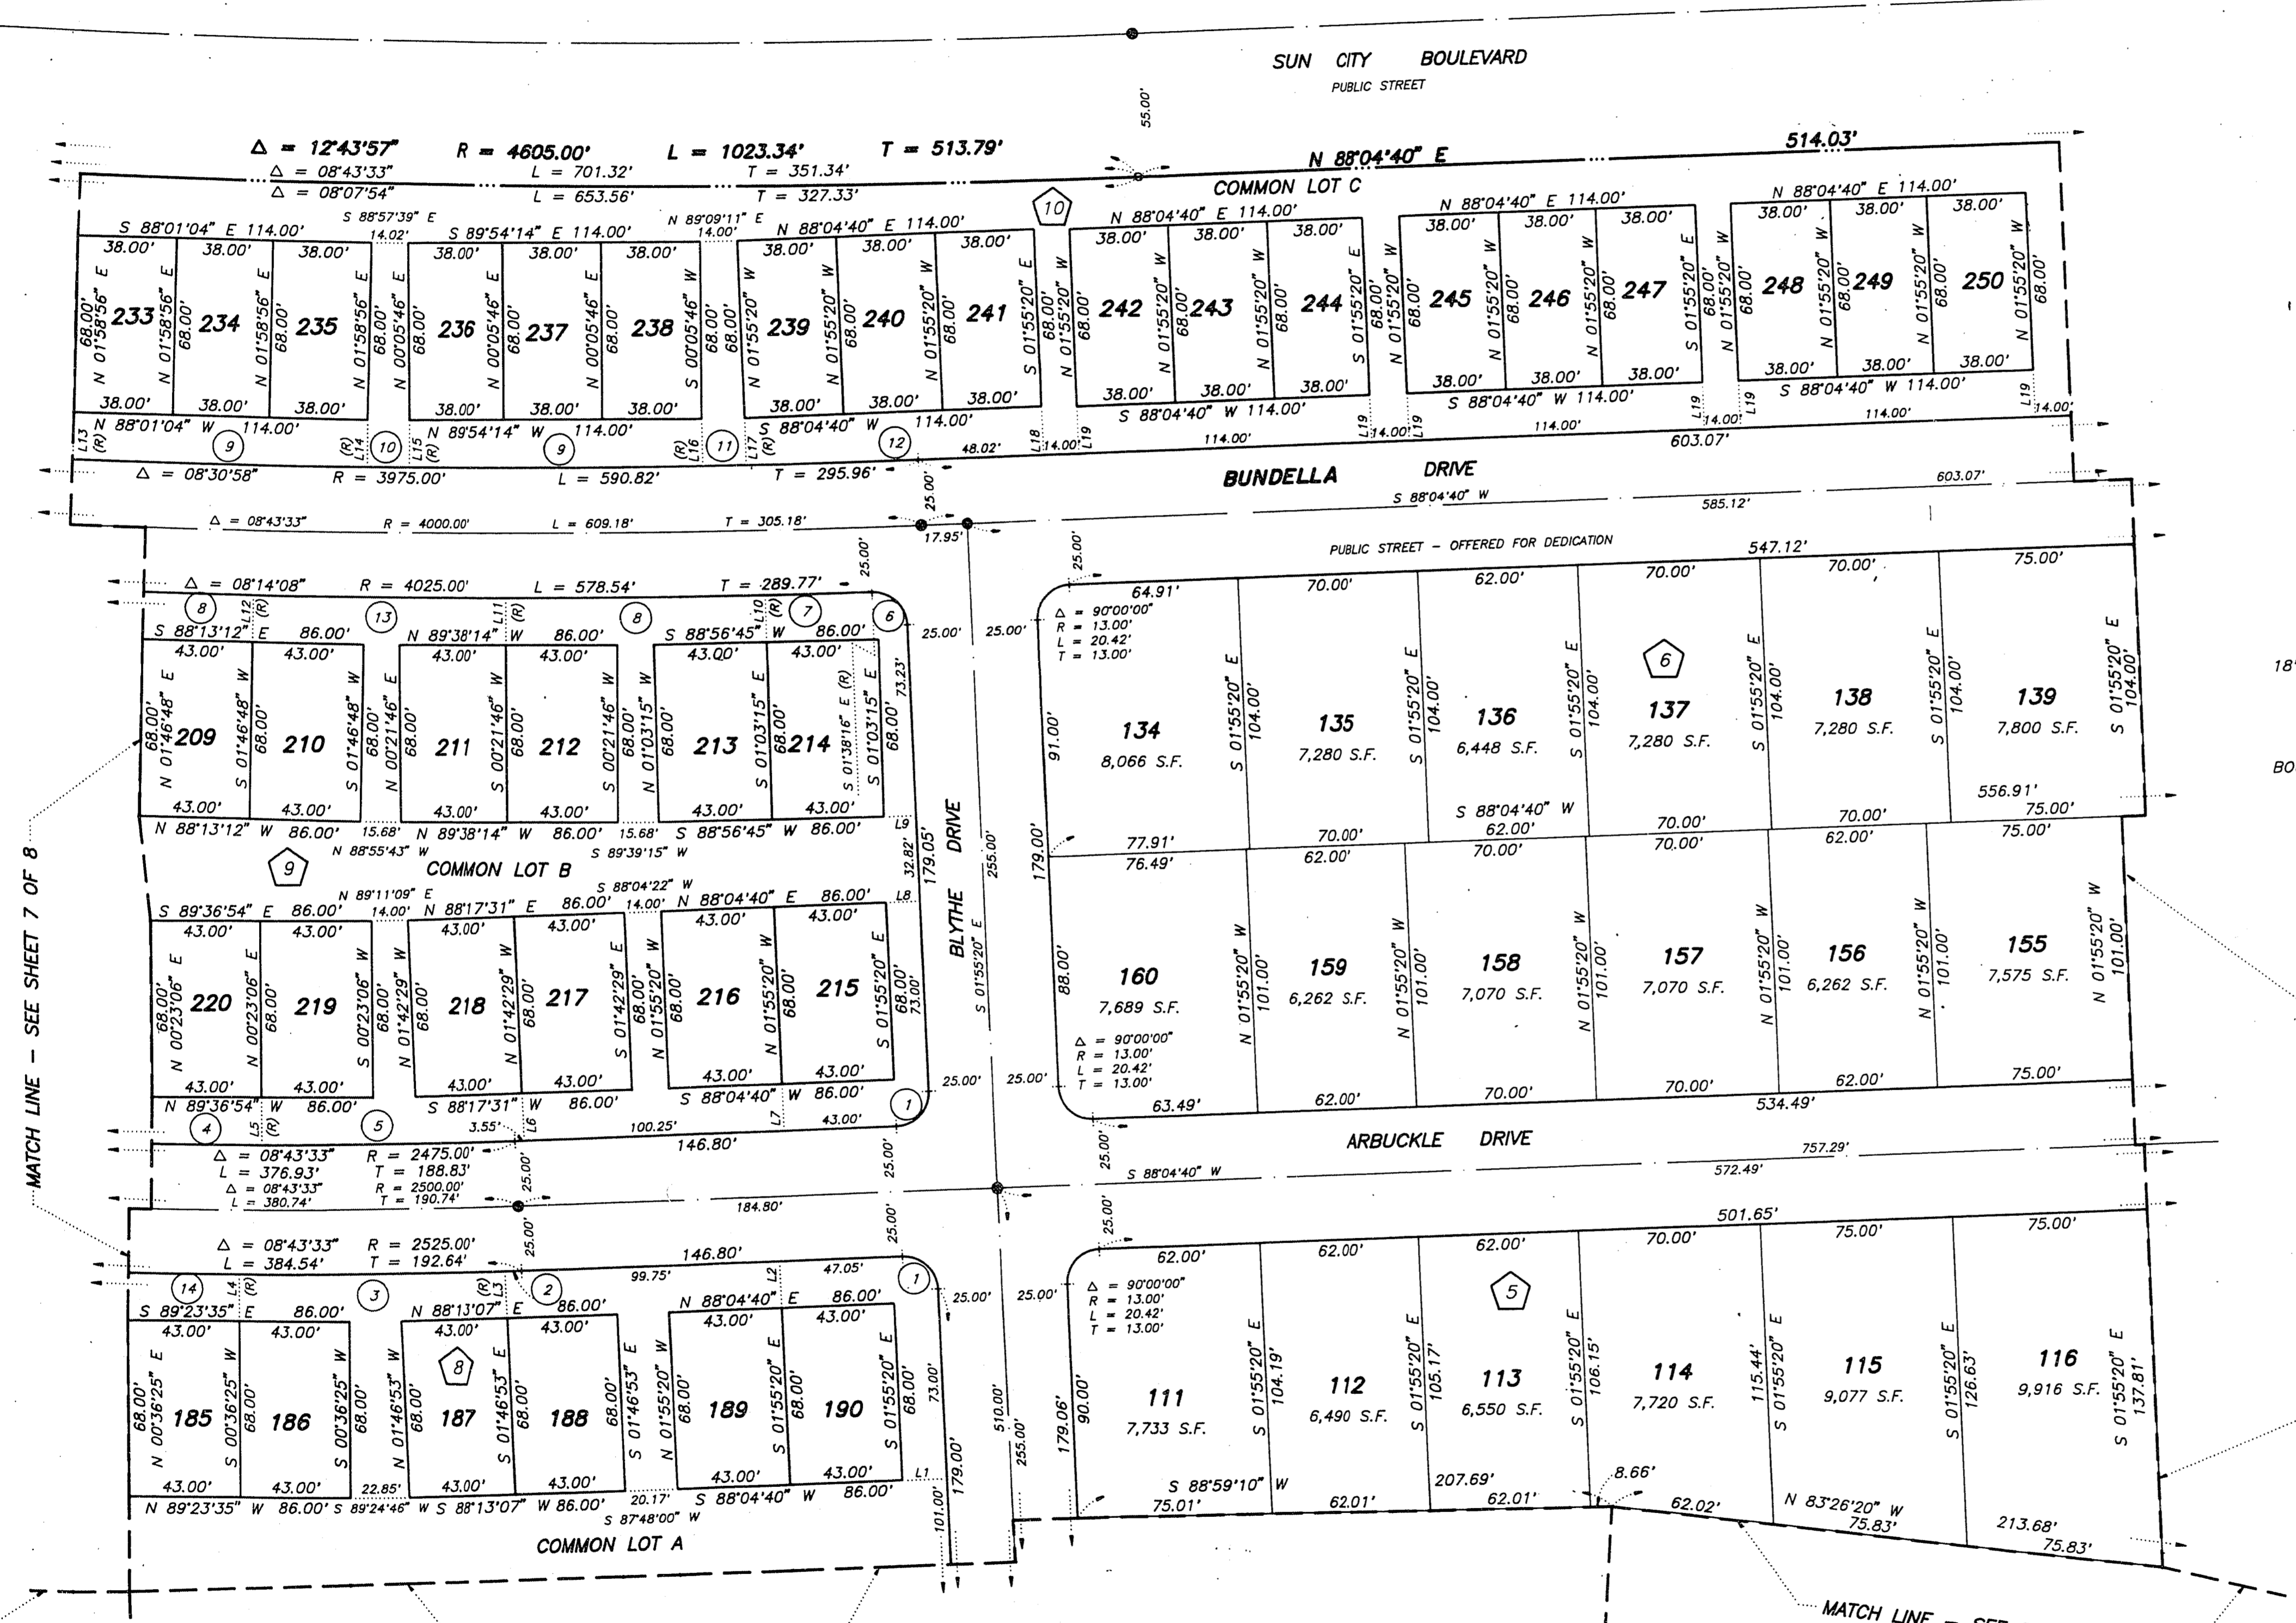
SUN CITY BOULEVARD
PUBLIC STREET

55.00'

$\Delta$ = 12°43'57" R = 4605.00' L = 1023.34' T = 513.79'
$\Delta$ = 08°43'33" L = 701.32' T = 351.34'
$\Delta$ = 08°07'54" L = 653.56' T = 327.33'

N 88°04'40" E 514.03'

COMMON LOT C

10

S 88°01'04" E 114.00' S 88°57'39" E 14.02' S 89°54'14" E 114.00' N 89°09'11" E 14.00' N 88°04'40" E 114.00' N 88°04'40" E 114.00' N 88°04'40" E 114.00' N 88°04'40" E 114.00'

38.00' 38.00' 38.00' 38.00' 38.00' 38.00' 38.00' 38.00' 38.00' 38.00' 38.00' 38.00' 38.00' 38.00' 38.00' 38.00' 38.00' 38.00'

233 234 235 236 237 238 239 240 241 242 243 244 245 246 247 248 249 250

68.00' N 01°58'56" E
N 00°05'46" E
S 00°05'46" W
N 01°55'20" W
S 01°55'20" E
S 01°55'20" W
N 01°55'20" W

N 88°01'04" W 114.00' N 89°54'14" W 114.00' S 88°04'40" W 114.00' S 88°04'40" W 114.00' S 88°04'40" W 114.00' S 88°04'40" W 114.00'

L13 (R) 9 L14 (R) 10 L15 (R) 9 L16 (R) 11 L17 (R) 12 48.02' L18 14.00' L19 114.00' 14.00' 114.00' L19 14.00' 114.00' L19 14.00'

$\Delta$ = 08°30'58" R = 3975.00' L = 590.82' T = 295.96' 603.07'

BUNDELLA DRIVE

603.07'
S 88°04'40" W
585.12'

$\Delta$ = 08°43'33" R = 4000.00' L = 609.18' T = 305.18'

25.00' 17.95'

PUBLIC STREET – OFFERED FOR DEDICATION 547.12'

$\Delta$ = 08°14'08" R = 4025.00' L = 578.54' T = 289.77'

8 L12 (R) 13 L11 (R) 8 L10 (R) 7 6

S 88°13'12" E 86.00' N 89°38'14" W 86.00' S 88°56'45" W 86.00'

43.00' 43.00' 43.00' 43.00' 43.00' 43.00'

209 210 211 212 213 214

68.00' N 01°46'48" E S 01°46'48" W N 00°21'46" E S 00°21'46" W N 01°03'15" E S 01°03'15" E S 01°38'16" E (R) 73.23'

N 88°13'12" W 86.00' 15.68' N 89°38'14" W 86.00' 15.68' S 88°56'45" W 86.00' L9

N 88°55'43" W S 89°39'15" W

9

COMMON LOT B

32.82' 179.05'

BLYTHE DRIVE

255.00'

S 01°55'20" E

25.00' 25.00'

64.91' 70.00' 62.00' 70.00' 70.00' 75.00'

$\Delta$ = 90°00'00"
R = 13.00'
L = 20.42'
T = 13.00'

6

134 8,066 S.F.
135 7,280 S.F.
136 6,448 S.F.
137 7,280 S.F.
138 7,280 S.F.
139 7,800 S.F.

91.00' S 01°55'20" E 104.00'

S 88°04'40" W 62.00'
556.91' 75.00'
77.91' 76.49' 70.00' 62.00' 70.00' 70.00' 70.00' 62.00' 75.00'

179.00'

160 7,689 S.F.
159 6,262 S.F.
158 7,070 S.F.
157 7,070 S.F.
156 6,262 S.F.
155 7,575 S.F.

88.00' N 01°55'20" W 101.00'

$\Delta$ = 90°00'00"
R = 13.00'
L = 20.42'
T = 13.00'

63.49' 62.00' 70.00' 70.00' 62.00' 75.00'
534.49'

N 89°11'09" E S 88°04'22" W

S 89°36'54" E 86.00' 14.00' N 88°17'31" E 86.00' 14.00' N 88°04'40" E 86.00' L8

43.00' 43.00' 43.00' 43.00' 43.00' 43.00'

220 219 218 217 216 215

68.00' N 00°23'06" E S 00°23'06" W N 01°42'29" W S 01°42'29" E N 01°55'20" W S 01°55'20" E 73.00'

N 89°36'54" W 86.00' S 88°17'31" W 86.00' S 88°04'40" W 86.00'

4 L5 (R) 5 3.55' L6 100.25' L7 43.00' 1 25.00' 25.00'

146.80'

$\Delta$ = 08°43'33" R = 2475.00'
L = 376.93' T = 188.83'
$\Delta$ = 08°43'33" R = 2500.00'
L = 380.74' T = 190.74'

ARBUCKLE DRIVE

757.29'
S 88°04'40" W 572.49'
184.80'

501.65'

$\Delta$ = 08°43'33" R = 2525.00'
L = 384.54' T = 192.64'

146.80' 99.75' 47.05'

14 L4 (R) 3 L3 (R) 2 L2 1 25.00' 25.00'

S 89°23'35" E 86.00' N 88°13'07" E 86.00' N 88°04'40" E 86.00'

43.00' 43.00' 43.00' 43.00' 43.00' 43.00'

8

185 186 187 188 189 190

68.00' N 00°36'25" E S 00°36'25" W N 01°46'53" W S 01°46'53" E N 01°55'20" W S 01°55'20" E 73.00'

N 89°23'35" W 86.00' S 89°24'46" W 22.85' S 88°13'07" W 86.00' 20.17' S 88°04'40" W 86.00' L1
S 87°48'00" W

COMMON LOT A

101.00' 179.00' 510.00' 255.00'

62.00' 62.00' 62.00' 70.00' 75.00' 75.00'

$\Delta$ = 90°00'00"
R = 13.00'
L = 20.42'
T = 13.00'

5

111 7,733 S.F.
112 6,490 S.F.
113 6,550 S.F.
114 7,720 S.F.
115 9,077 S.F.
116 9,916 S.F.

90.00' 179.06'
S 01°55'20" E 104.19' 105.17' 106.15' 115.44' 126.63' 137.81'

S 88°59'10" W 75.01' 62.01' 207.69' 62.01' 8.66' 62.02' N 83°26'20" W 75.83' 213.68' 75.83'

MATCH LINE – SEE SHEET 7 OF 8

MATCH LINE – SEE

18'

BO